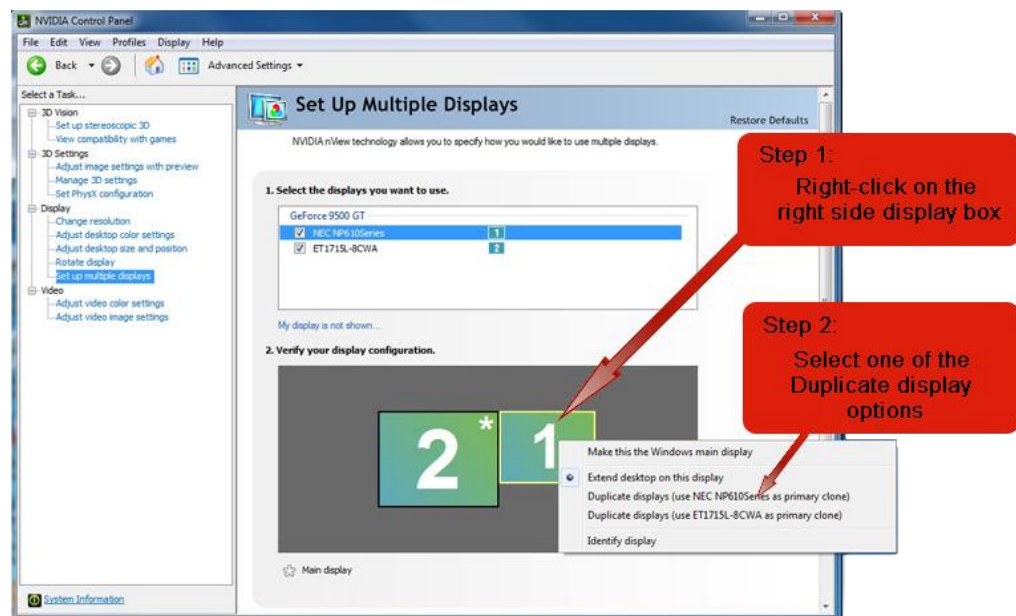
NVIDIA Control Panel

File Edit View Profiles Display Help

Back Advanced Settings

Select a Task...
3D Vision
Set up stereoscopic 3D
View compatibility with games
3D Settings
Adjust image settings with preview
Manage 3D settings
Set PhysX configuration
Display
Change resolution
Adjust desktop color settings
Adjust desktop size and position
Rotate display
Set up multiple displays
Video
Adjust video color settings
Adjust video image settings

System Information

Set Up Multiple Displays

Restore Defaults

NVIDIA nView technology allows you to specify how you would like to use multiple displays.

1. Select the displays you want to use.

GeForce 9500 GT
NEC NP610Series 1
ET1715L-8CWA 2

My display is not shown...

2. Verify your display configuration.

2 * 1

Make this the Windows main display
Extend desktop on this display
Duplicate displays (use NEC NP610Series as primary clone)
Duplicate displays (use ET1715L-8CWA as primary clone)
Identify display

Main display

Step 1:
Right-click on the right side display box

Step 2:
Select one of the Duplicate display options